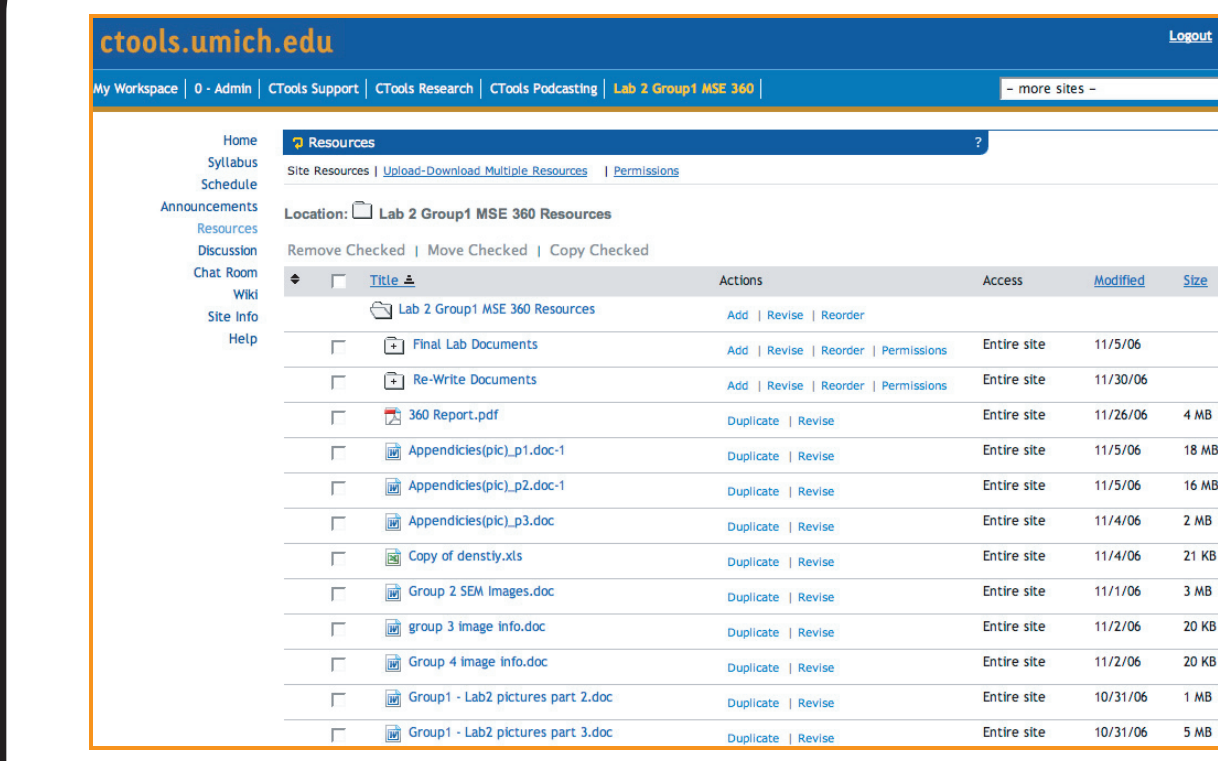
ctools.umich.edu

Logout

My Workspace | 0 - Admin | CTools Support | CTools Research | CTools Podcasting | Lab 2 Group1 MSE 360 |

– more sites –

Home
Syllabus
Schedule
Announcements
Resources
Discussion
Chat Room
Wiki
Site Info
Help

Resources

?

Site Resources | Upload-Download Multiple Resources | Permissions

Location: Lab 2 Group1 MSE 360 Resources

Remove Checked | Move Checked | Copy Checked

| | Title | Actions | Access | Modified | Size |
|---|---|---|---|---|---|
| | Lab 2 Group1 MSE 360 Resources | Add \| Revise \| Reorder | | | |
| | Final Lab Documents | Add \| Revise \| Reorder \| Permissions | Entire site | 11/5/06 | |
| | Re-Write Documents | Add \| Revise \| Reorder \| Permissions | Entire site | 11/30/06 | |
| | 360 Report.pdf | Duplicate \| Revise | Entire site | 11/26/06 | 4 MB |
| | Appendicies(pic)_p1.doc-1 | Duplicate \| Revise | Entire site | 11/5/06 | 18 MB |
| | Appendicies(pic)_p2.doc-1 | Duplicate \| Revise | Entire site | 11/5/06 | 16 MB |
| | Appendicies(pic)_p3.doc | Duplicate \| Revise | Entire site | 11/4/06 | 2 MB |
| | Copy of denstiy.xls | Duplicate \| Revise | Entire site | 11/4/06 | 21 KB |
| | Group 2 SEM Images.doc | Duplicate \| Revise | Entire site | 11/1/06 | 3 MB |
| | group 3 image info.doc | Duplicate \| Revise | Entire site | 11/2/06 | 20 KB |
| | Group 4 image info.doc | Duplicate \| Revise | Entire site | 11/2/06 | 20 KB |
| | Group1 - Lab2 pictures part 2.doc | Duplicate \| Revise | Entire site | 10/31/06 | 1 MB |
| | Group1 - Lab2 pictures part 3.doc | Duplicate \| Revise | Entire site | 10/31/06 | 5 MB |